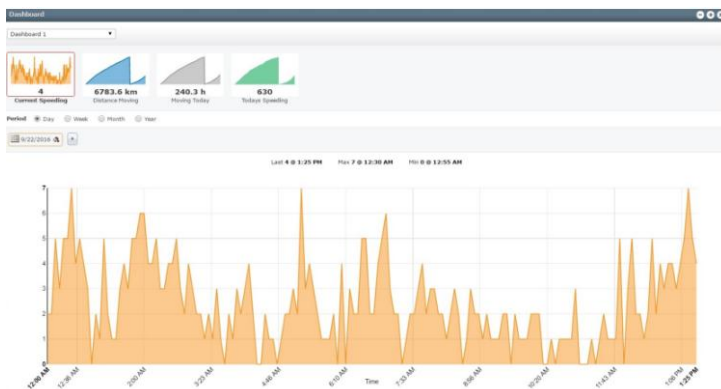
Dashboard

Dashboard 1

4
Current Speeding

6783.6 km
Distance Moving

240.3 h
Moving Today

630
Todays Speeding

Period Day Week Month Year

9/22/2016

Last 4 @ 1:25 PM Max 7 @ 12:30 AM Min 0 @ 12:55 AM

7
6
5
4
3
2
1
0

12:00 AM
12:36 AM
2:00 AM
3:23 AM
4:46 AM
6:10 AM
Time
7:33 AM
8:56 AM
10:20 AM
11:43 AM
1:06 PM
1:25 PM